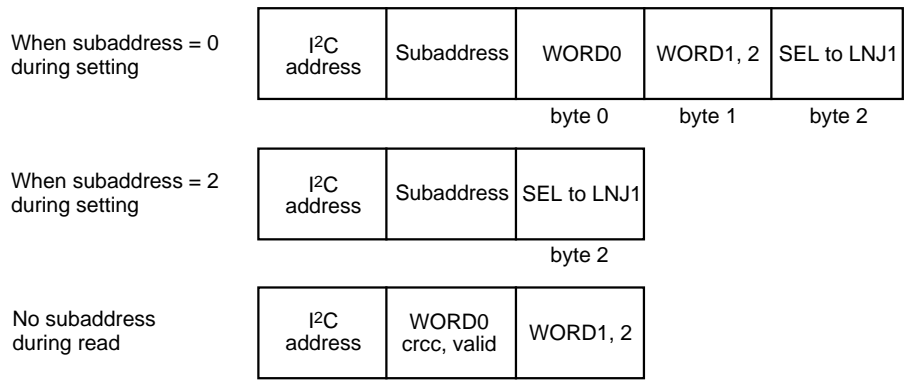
When subaddress = 0 during setting

| $I^2C$ address | Subaddress | WORD0 | WORD1, 2 | SEL to LNJ1 |
|---|---|---|---|---|
| | | byte 0 | byte 1 | byte 2 |

When subaddress = 2 during setting

| $I^2C$ address | Subaddress | SEL to LNJ1 |
|---|---|---|
| | | byte 2 |

No subaddress during read

| $I^2C$ address | WORD0 crcc, valid | WORD1, 2 |
|---|---|---|